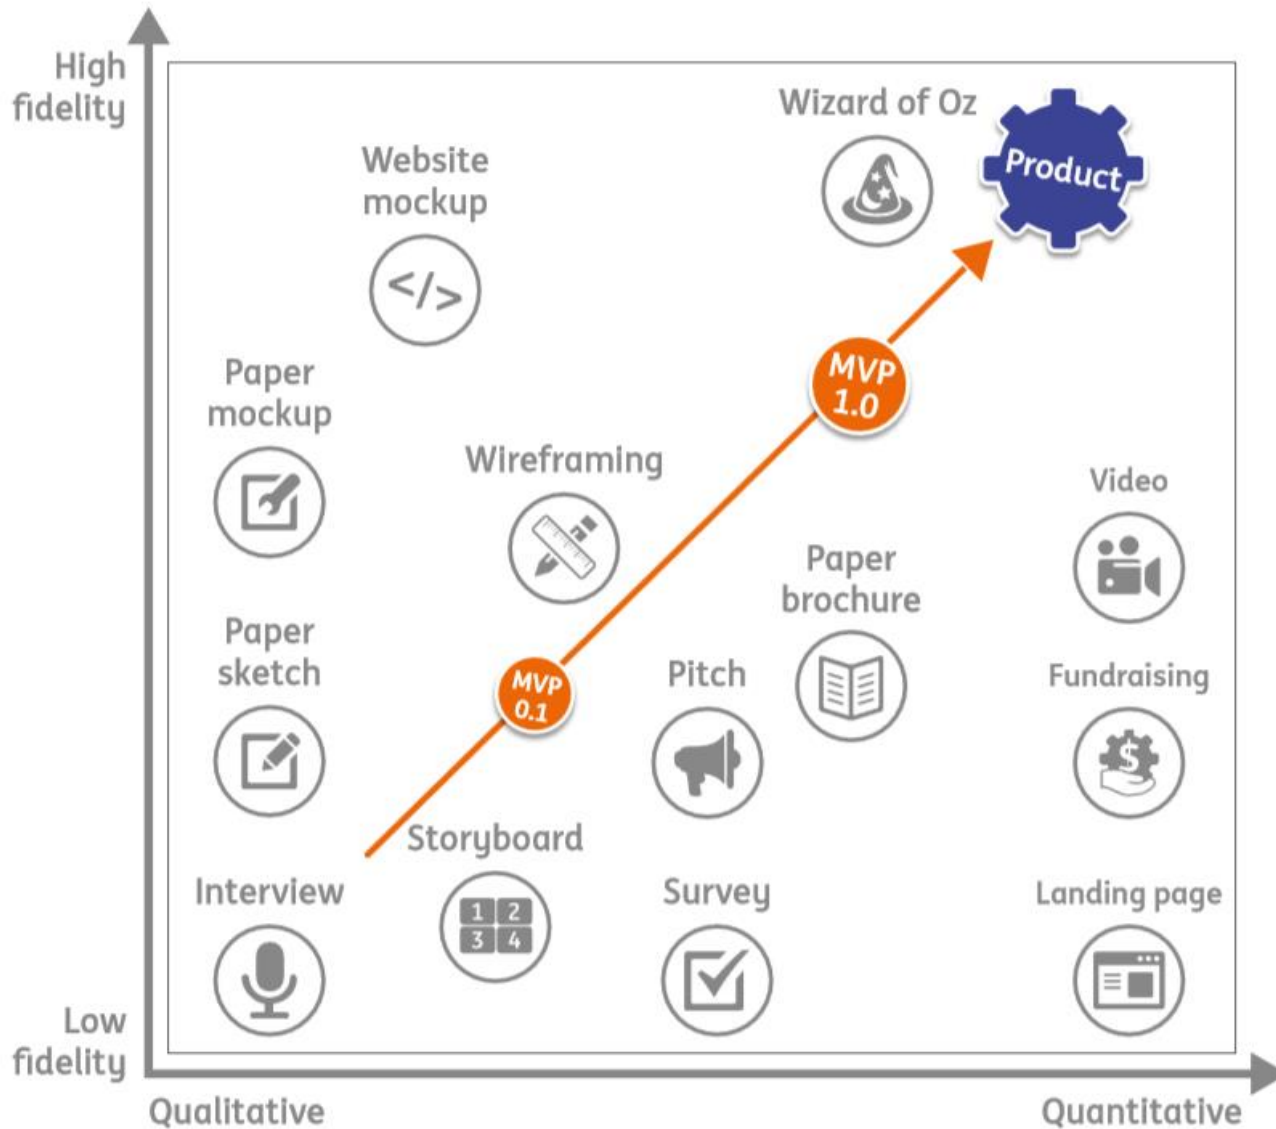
High fidelity

Wizard of Oz

Product

Website mockup

</>

MVP 1.0

Paper mockup

Wireframing

Video

Paper brochure

Paper sketch

Pitch

Fundraising

MVP 0.1

Storyboard

Interview

1 2
3 4

Survey

Landing page

Low fidelity

Qualitative

Quantitative